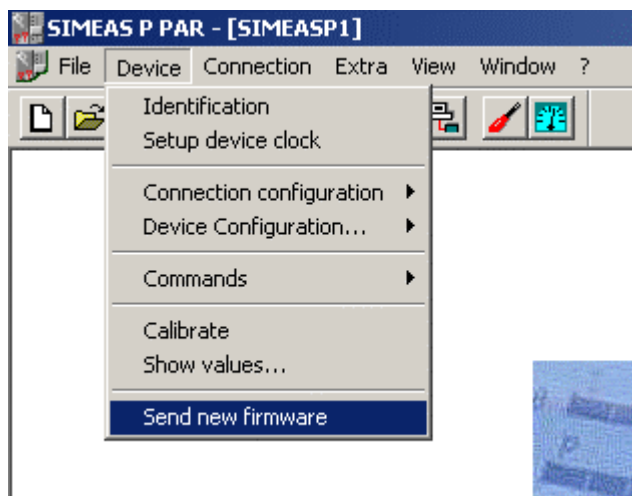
SIMEAS P PAR - [SIMEASP1]

File Device Connection Extra View Window ?

Identification
Setup device clock

Connection configuration
Device Configuration...

Commands

Calibrate
Show values...

Send new firmware